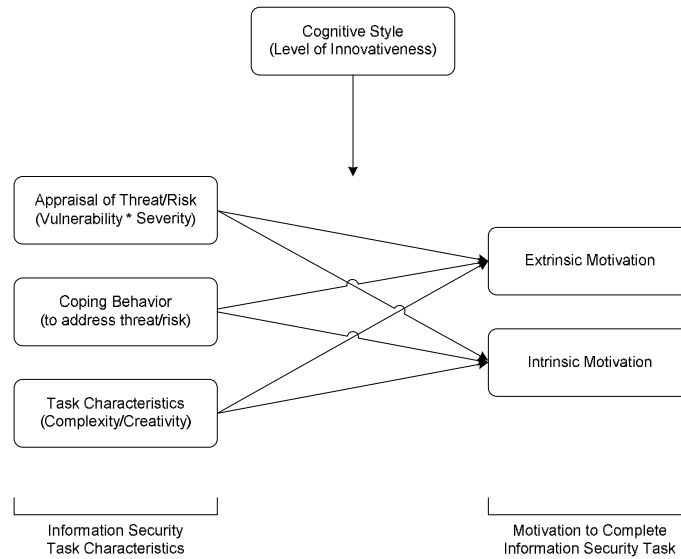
Cognitive Style
(Level of Innovativeness)

Appraisal of Threat/Risk
(Vulnerability * Severity)

Coping Behavior
(to address threat/risk)

Task Characteristics
(Complexity/Creativity)

Extrinsic Motivation

Intrinsic Motivation

Information Security
Task Characteristics

Motivation to Complete
Information Security Task